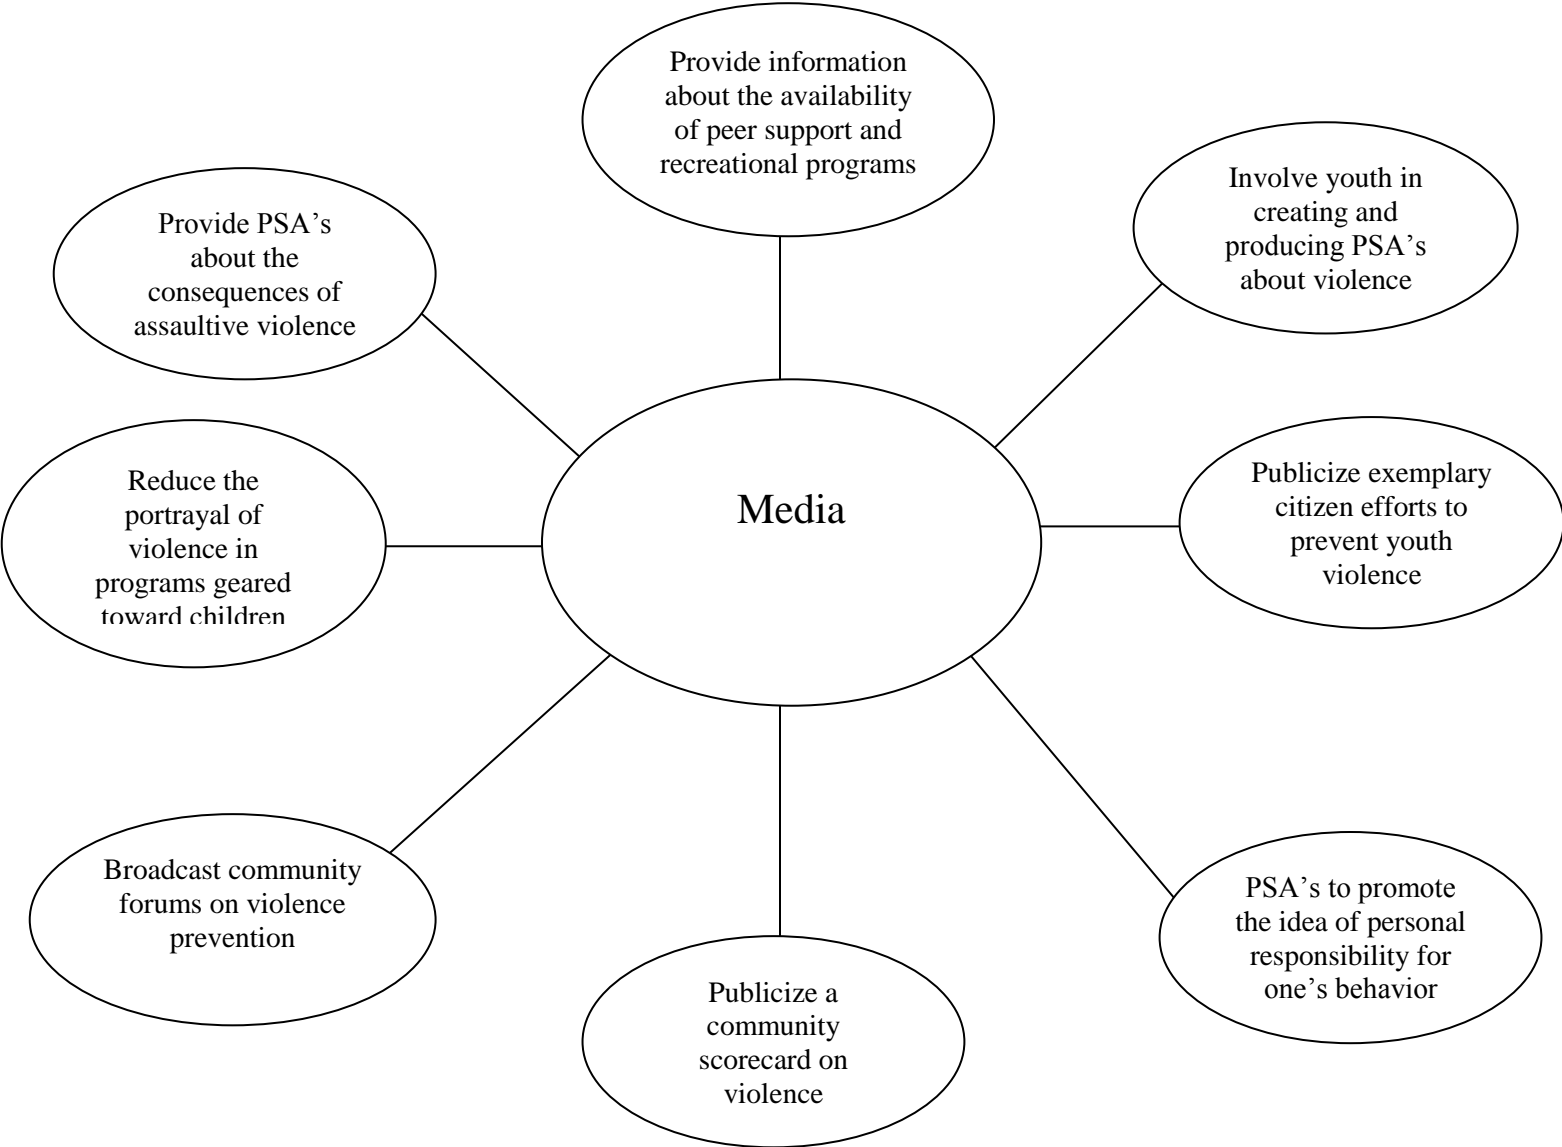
Provide information about the availability of peer support and recreational programs

Provide PSA's about the consequences of assaultive violence

Involve youth in creating and producing PSA's about violence

Reduce the portrayal of violence in programs geared toward children

Media

Publicize exemplary citizen efforts to prevent youth violence

Broadcast community forums on violence prevention

PSA's to promote the idea of personal responsibility for one's behavior

Publicize a community scorecard on violence